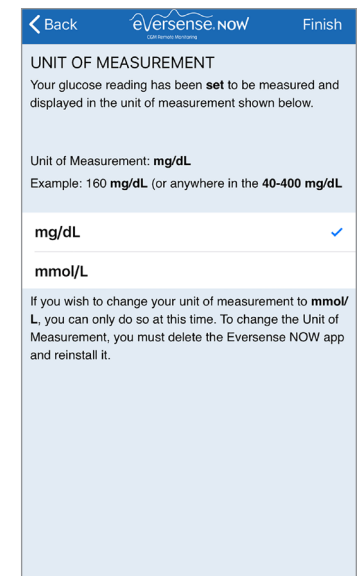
Back
eversense NOW
CGM Remote Monitoring
Finish

UNIT OF MEASUREMENT

Your glucose reading has been set to be measured and displayed in the unit of measurement shown below.

Unit of Measurement: mg/dL

Example: 160 mg/dL (or anywhere in the 40-400 mg/dL

mg/dL

mmol/L

If you wish to change your unit of measurement to mmol/L, you can only do so at this time. To change the Unit of Measurement, you must delete the Eversense NOW app and reinstall it.